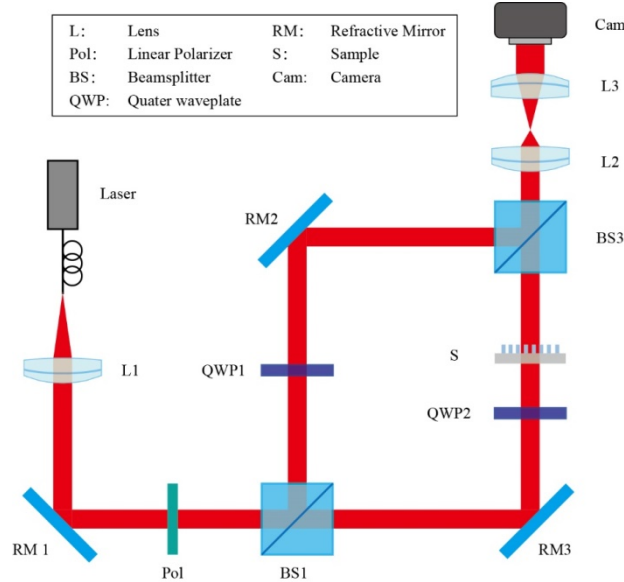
| | | | |
|---|---|---|---|
| L: | Lens | RM: | Refractive Mirror |
| Pol: | Linear Polarizer | S: | Sample |
| BS: | Beamsplitter | Cam: | Camera |
| QWP: | Quater waveplate | | |

Cam

L3

L2

Laser

RM2

BS3

L1

QWP1

S

QWP2

RM 1

Pol

BS1

RM3